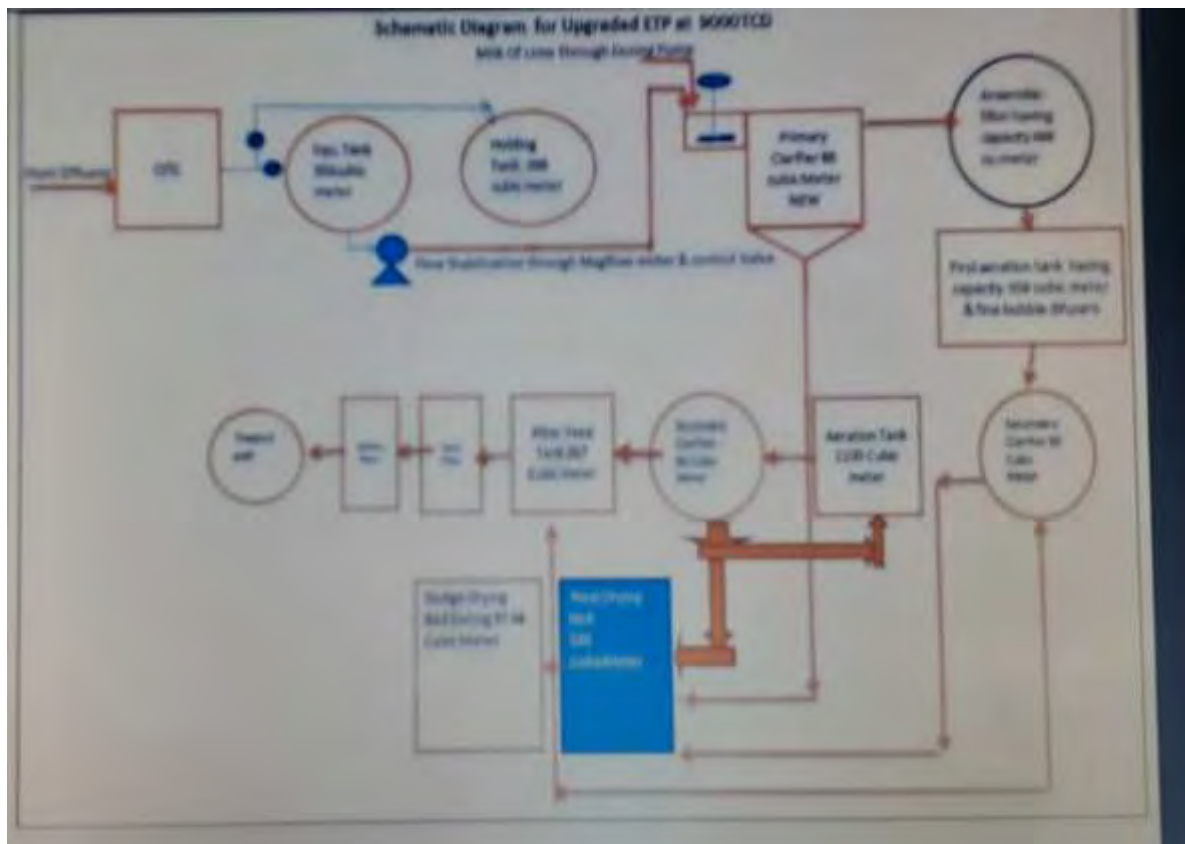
Schematic Diagram for Upgraded ETP at 9000TCD

Milk Of Lime through Dosing Pump

Plant Effluent

OTS

Equ. Tank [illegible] cubic meter

Holding Tank 398 cubic meter

Primary Clarifier 90 cubic Meter NEW

Anaerobic filter having capacity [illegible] cu.meter

Flow Stabilization through Magflow meter & control Valve

First aeration tank having capacity 956 cubic meter & fine bubble diffusers

Treated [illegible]

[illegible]

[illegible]

Filter Feed Tank 267 Cubic meter

Secondary Clarifier 90 Cubic Meter

Aeration Tank 2235 Cubic meter

Secondary Clarifier 90 Cubic Meter

Sludge Drying Bed Existing 97.44 Cubic Meter

Reed Drying Bed 580 Cubic Meter